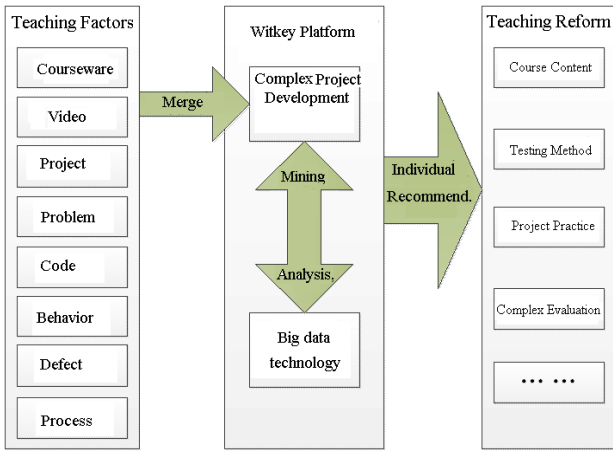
Teaching Factors

Courseware

Video

Project

Problem

Code

Behavior

Defect

Process

Merge

Witkey Platform

Complex Project Development

Mining

Analysis,

Big data technology

Individual Recommend.

Teaching Reform

Course Content

Testing Method

Project Practice

Complex Evaluation

··· ···